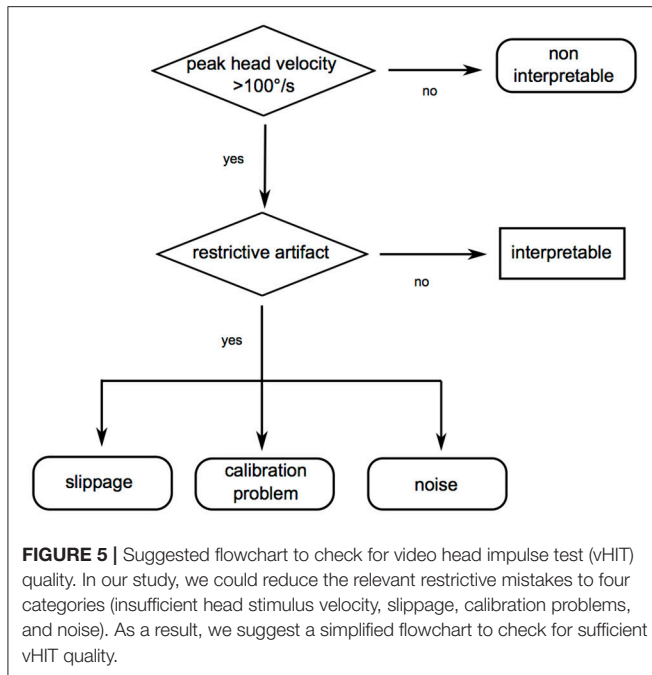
peak head velocity >100°/s

no

non interpretable

yes

restrictive artifact

no

interpretable

yes

slippage

calibration problem

noise

**FIGURE 5 |** Suggested flowchart to check for video head impulse test (vHIT) quality. In our study, we could reduce the relevant restrictive mistakes to four categories (insufficient head stimulus velocity, slippage, calibration problems, and noise). As a result, we suggest a simplified flowchart to check for sufficient vHIT quality.